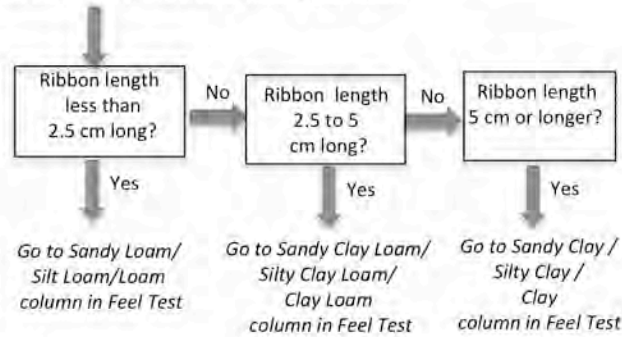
Ribbon length less than 2.5 cm long?

No

Ribbon length 2.5 to 5 cm long?

No

Ribbon length 5 cm or longer?

Yes

Go to Sandy Loam/ Silt Loam/Loam column in Feel Test

Yes

Go to Sandy Clay Loam/ Silty Clay Loam/ Clay Loam column in Feel Test

Yes

Go to Sandy Clay / Silty Clay / Clay column in Feel Test